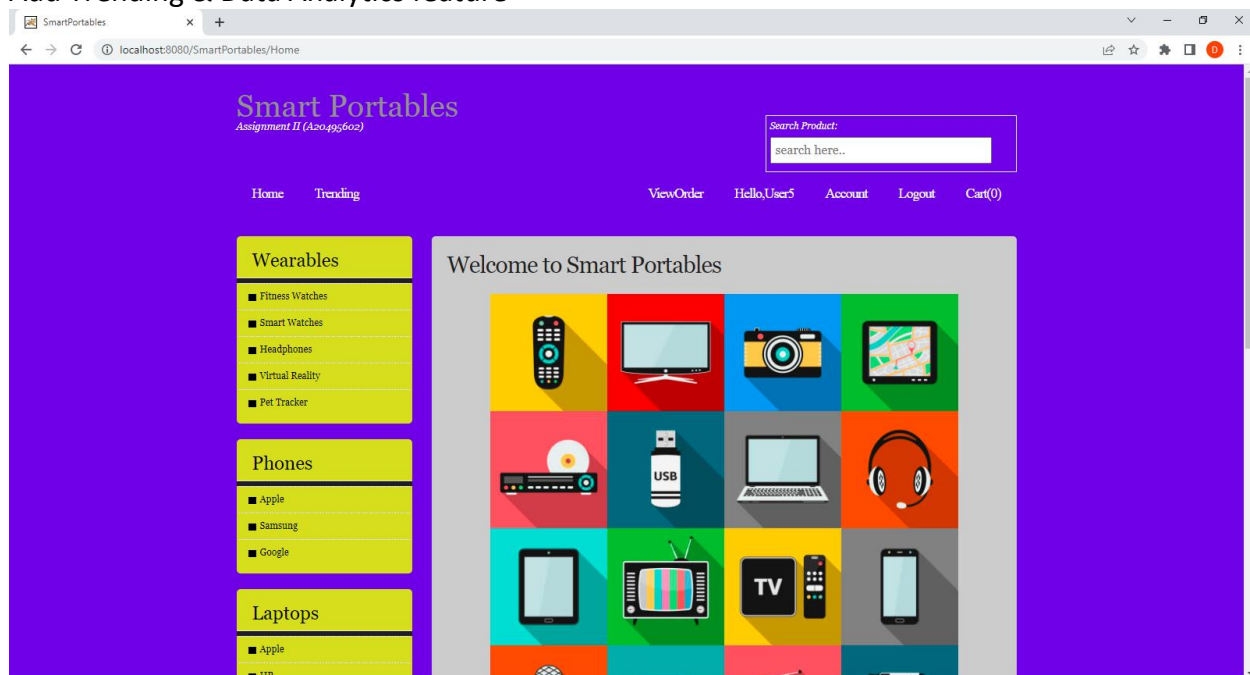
SmartPortables

localhost:8080/SmartPortables/Home

Smart Portables
Assignment II (A20495602)

Search Product:
search here..

Home Trending ViewOrder Hello,User5 Account Logout Cart(0)

Wearables
Fitness Watches
Smart Watches
Headphones
Virtual Reality
Pet Tracker

Phones
Apple
Samsung
Google

Laptops
Apple
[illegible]

Welcome to Smart Portables

USB

TV